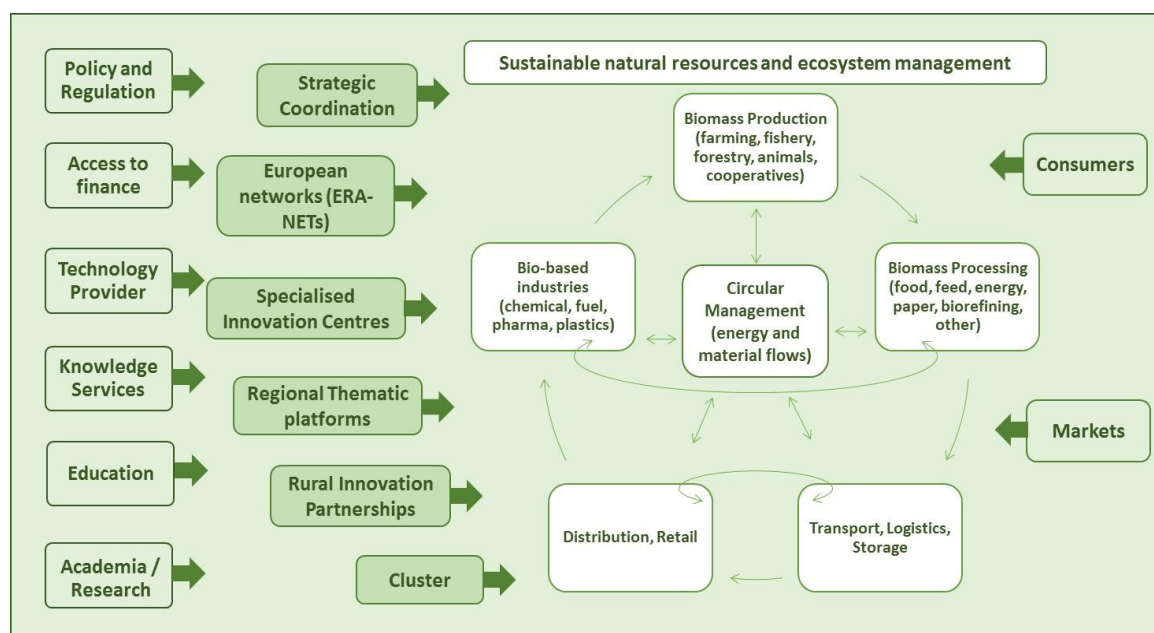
Policy and Regulation

Strategic Coordination

Sustainable natural resources and ecosystem management

Access to finance

European networks (ERA-NETs)

Technology Provider

Specialised Innovation Centres

Knowledge Services

Regional Thematic platforms

Education

Rural Innovation Partnerships

Academia / Research

Cluster

Biomass Production (farming, fishery, forestry, animals, cooperatives)

Consumers

Bio-based industries (chemical, fuel, pharma, plastics)

Circular Management (energy and material flows)

Biomass Processing (food, feed, energy, paper, biorefining, other)

Markets

Distribution, Retail

Transport, Logistics, Storage